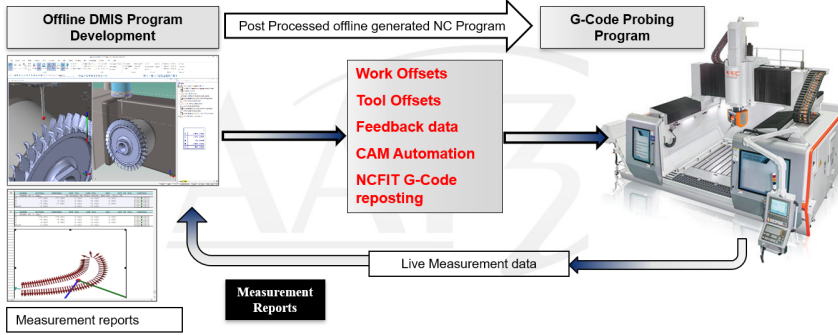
Offline DMIS Program Development

Post Processed offline generated NC Program

G-Code Probing Program

Work Offsets
Tool Offsets
Feedback data
CAM Automation
NCFIT G-Code reposting

Live Measurement data

Measurement Reports

Measurement reports